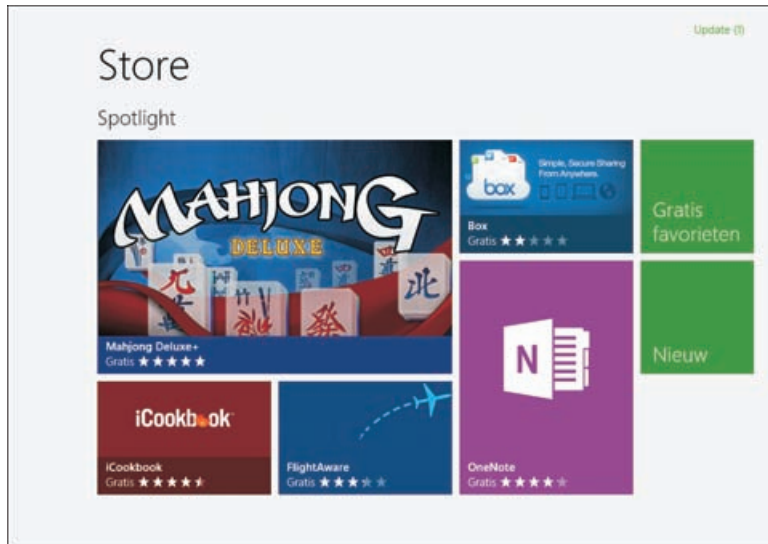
Update (1)

Store

Spotlight

MAHJONG
DELUXE

Mahjong Deluxe+
Gratis ★★★★★

box
Simple, Secure Sharing From Anywhere.

Box
Gratis ★★★★★

Gratis favorieten

N

OneNote
Gratis ★★★★★

Nieuw

iCookbook

iCookbook
Gratis ★★★★★

FlightAware
Gratis ★★★★★